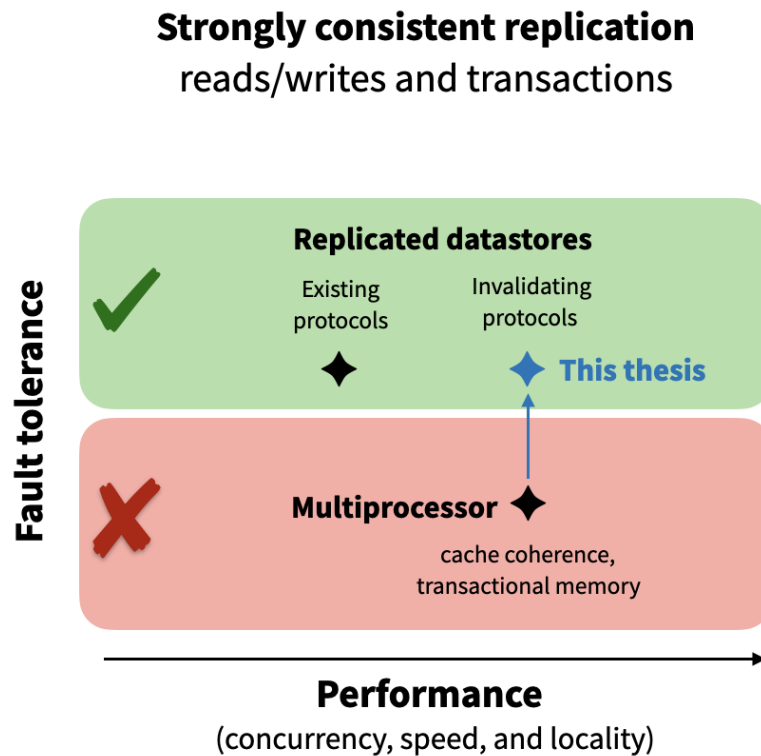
**Strongly consistent replication**
reads/writes and transactions

Fault tolerance

**Replicated datastores**

Existing protocols

Invalidating protocols

**This thesis**

**Multiprocessor**

cache coherence, transactional memory

**Performance**
(concurrency, speed, and locality)